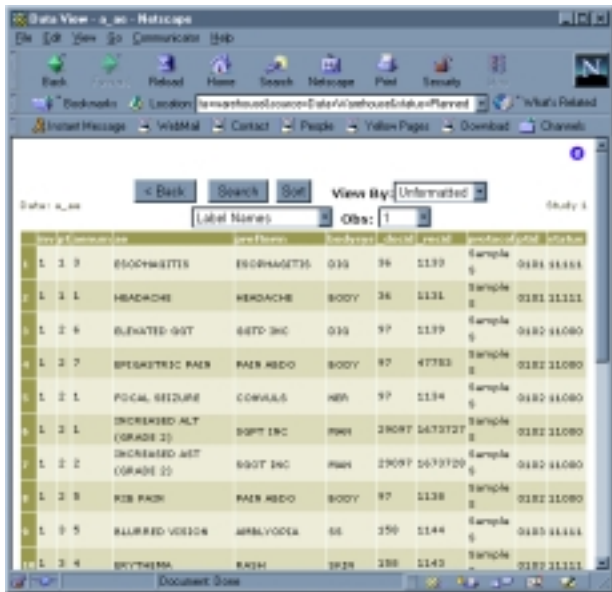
Data View - a_ae - Netscape

File Edit View Go Communicator Help

Back Forward Reload Home Search Netscape Print Security Stop

Bookmarks Location: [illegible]Warehouse&value=Planned What's Related

Instant Message WebMail Contact People Yellow Pages Download Channels

< Back Search Sort View By: Unformatted

Label Names Obs: 1

Data: a_ae

Study 1

| | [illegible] | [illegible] | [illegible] | ae | preffterm | bodysys | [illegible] | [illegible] | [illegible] | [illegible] | status |
|---|---|---|---|---|---|---|---|---|---|---|---|
| 1 | 1 | 1 | 3 | ESOPHAGITIS | ESOPHAGITIS | DIG | 36 | 1133 | Sample 5 | 0181 | 11111 |
| 2 | 1 | 1 | 1 | HEADACHE | HEADACHE | BODY | 36 | 1131 | Sample 5 | 0181 | 11111 |
| 3 | 1 | 2 | 6 | ELEVATED GGT | GGTP INC | DIG | 97 | 1139 | Sample 5 | 0182 | 11080 |
| 4 | 1 | 2 | 7 | EPIGASTRIC PAIN | PAIN ABDO | BODY | 97 | 47783 | Sample 5 | 0182 | 11080 |
| 5 | 1 | 2 | 1 | FOCAL SEIZURE | CONVULS | NER | 97 | 1134 | Sample 5 | 0182 | 11080 |
| 6 | 1 | 2 | 1 | INCREASED ALT (GRADE 2) | SGPT INC | MAN | 29097 | 1673727 | Sample 5 | 0182 | 11080 |
| 7 | 1 | 2 | 2 | INCREASED AST (GRADE 2) | SGOT INC | MAN | 29097 | 1673720 | Sample 5 | 0182 | 11080 |
| 8 | 1 | 2 | 5 | RIB PAIN | PAIN ABDO | BODY | 97 | 1138 | Sample 5 | 0182 | 11080 |
| 9 | 1 | 3 | 5 | BLURRED VISION | AMBLYOPIA | SS | 350 | 1144 | Sample 5 | 0183 | 11111 |
| 10 | 1 | 3 | 4 | ERYTHEMA | RASH | SKIN | 350 | 1143 | Sample | 0183 | 11111 |

Document: Done